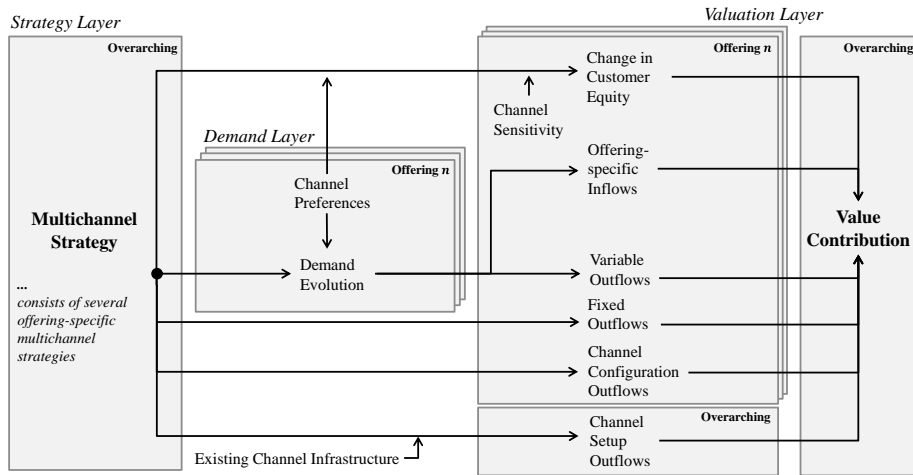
Strategy Layer

Overarching

Multichannel Strategy

...
consists of several offering-specific multichannel strategies

Demand Layer

Offering $n$

Channel Preferences

Demand Evolution

Valuation Layer

Offering $n$

Change in Customer Equity

Channel Sensitivity

Offering-specific Inflows

Variable Outflows

Fixed Outflows

Channel Configuration Outflows

Overarching

Channel Setup Outflows

Existing Channel Infrastructure

Overarching

Value Contribution